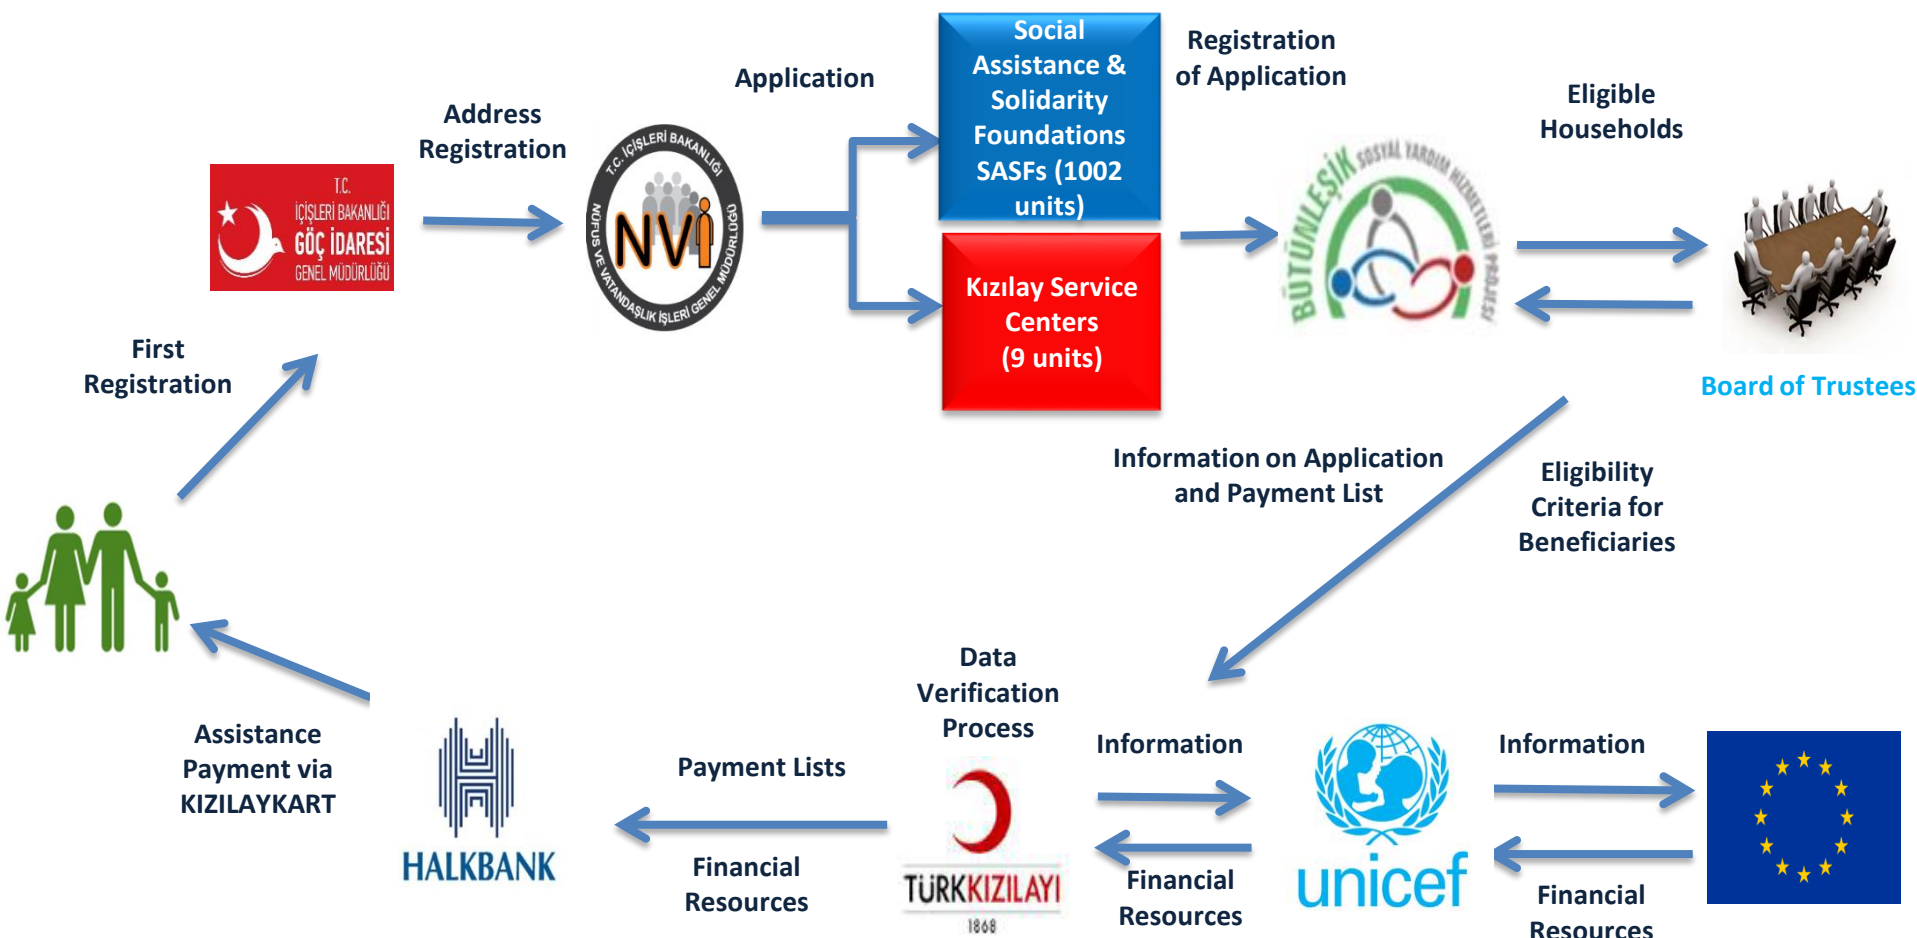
First Registration

T.C. İÇİŞLERİ BAKANLIĞI GÖÇ İDARESİ GENEL MÜDÜRLÜĞÜ

Address Registration

T.C. İÇİŞLERİ BAKANLIĞI NÜFUS VE VATANDAŞLIK İŞLERİ GENEL MÜDÜRLÜĞÜ NVİ

Application

Social Assistance & Solidarity Foundations SASFs (1002 units)

Kızılay Service Centers (9 units)

Registration of Application

BÜTÜNLEŞİK SOSYAL YARDIM HİZMETLERİ PROJESİ

Eligible Households

Board of Trustees

Information on Application and Payment List

Eligibility Criteria for Beneficiaries

Assistance Payment via KIZILAYKART

HALKBANK

Payment Lists

Financial Resources

Data Verification Process

TÜRKKIZILAYI 1868

Information

Financial Resources

unicef

Information

Financial Resources